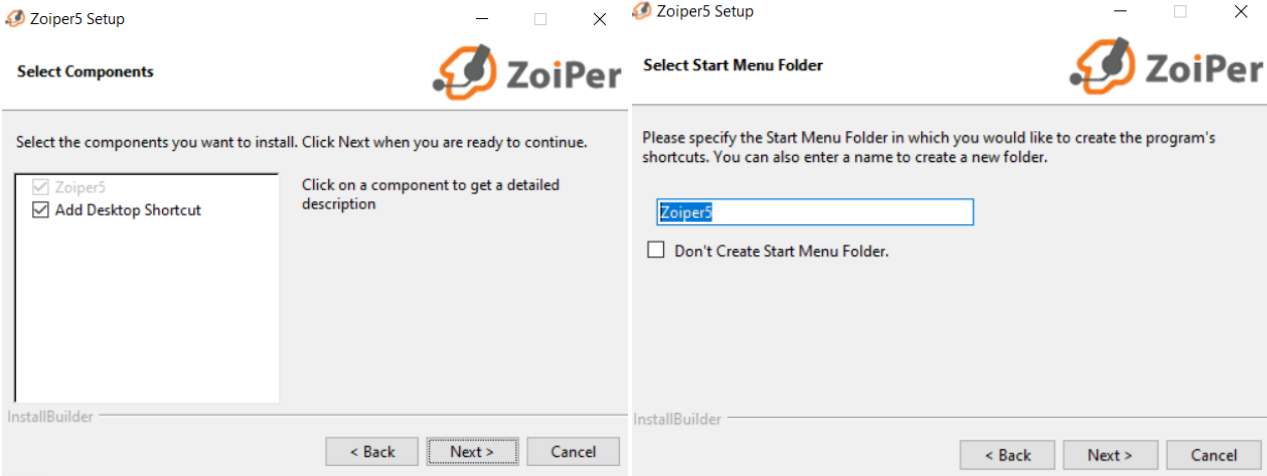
Zoiper5 Setup

Select Components

ZoiPer

Select the components you want to install. Click Next when you are ready to continue.

Zoiper5
Add Desktop Shortcut

Click on a component to get a detailed description

InstallBuilder

< Back Next > Cancel

Zoiper5 Setup

Select Start Menu Folder

ZoiPer

Please specify the Start Menu Folder in which you would like to create the program's shortcuts. You can also enter a name to create a new folder.

Zoiper5

Don't Create Start Menu Folder.

InstallBuilder

< Back Next > Cancel